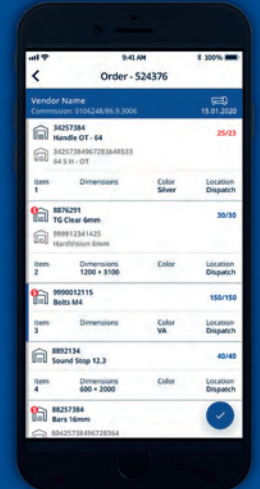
9:41 AM
100%

Order - 524376

Vendor Name
Commission: 0106248/86.9.3006
15.01.2020

34257384
Handle OT - 64
25/23
34257384967283649533
64 S H - OT

Item
1
Dimensions
Color
Silver
Location
Dispatch

1
8876291
TG Clear 6mm
30/30
999912341425
HardVision 6mm

Item
2
Dimensions
1200 × 3100
Color
Location
Dispatch

3
9990012115
Bolts M4
150/150

Item
3
Dimensions
Color
VA
Location
Dispatch

8892134
Sound Stop 12.3
40/40

Item
4
Dimensions
600 × 2000
Color
Location
Dispatch

3
88257384
Bars 16mm
88425738496728364